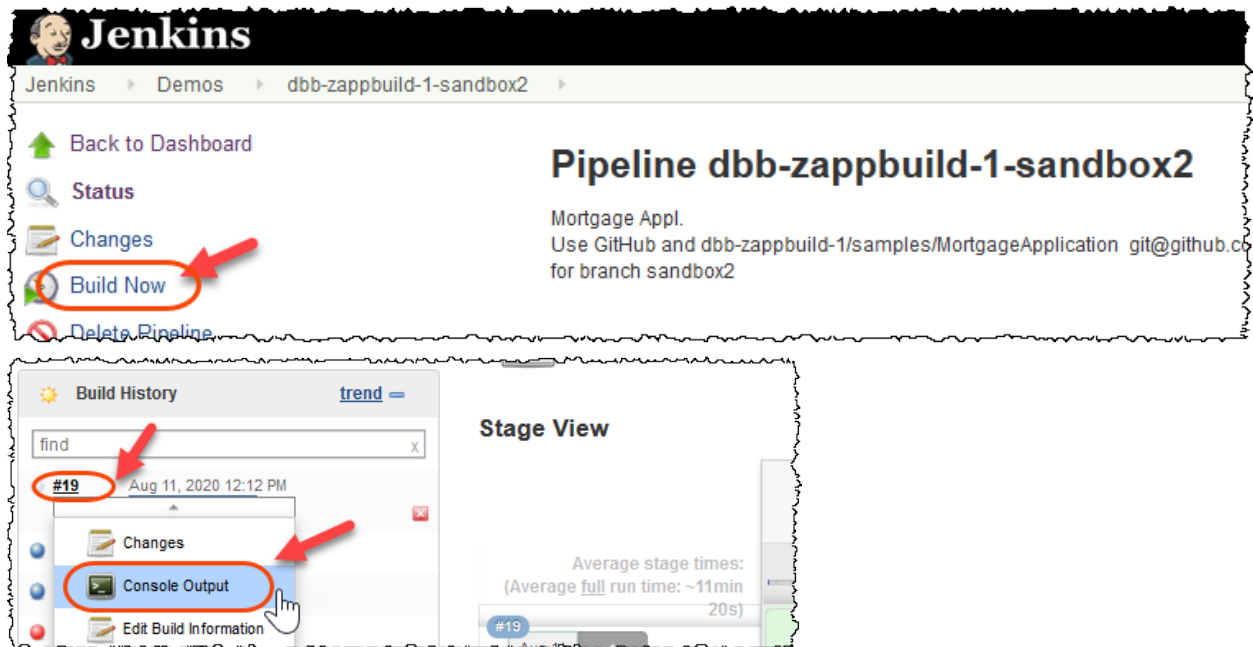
Jenkins

Jenkins ▸ Demos ▸ dbb-zappbuild-1-sandbox2 ▸

Back to Dashboard

Status

Changes

Build Now

Delete Pipeline

Pipeline dbb-zappbuild-1-sandbox2

Mortgage Appl.
Use GitHub and dbb-zappbuild-1/samples/MortgageApplication git@github.co
for branch sandbox2

Build History

trend

find

x

#19

Aug 11, 2020 12:12 PM

Changes

Console Output

Edit Build Information

Stage View

Average stage times:
(Average full run time: ~11min 20s)

#19